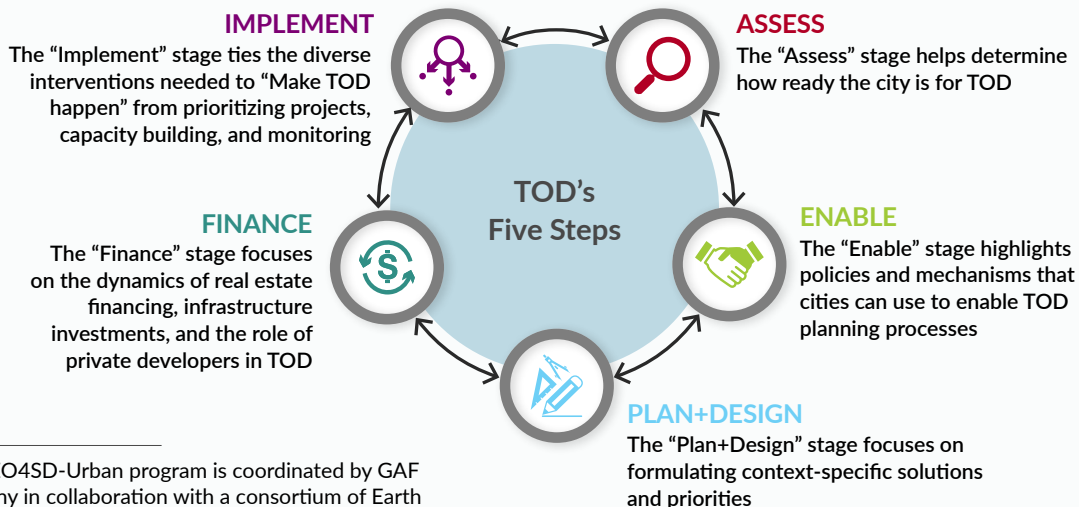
IMPLEMENT
The "Implement" stage ties the diverse interventions needed to "Make TOD happen" from prioritizing projects, capacity building, and monitoring

ASSESS
The "Assess" stage helps determine how ready the city is for TOD

TOD's Five Steps

FINANCE
The "Finance" stage focuses on the dynamics of real estate financing, infrastructure investments, and the role of private developers in TOD

ENABLE
The "Enable" stage highlights policies and mechanisms that cities can use to enable TOD planning processes

PLAN+DESIGN
The "Plan+Design" stage focuses on formulating context-specific solutions and priorities

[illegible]O4SD-Urban program is coordinated by GAF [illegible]ny in collaboration with a consortium of Earth